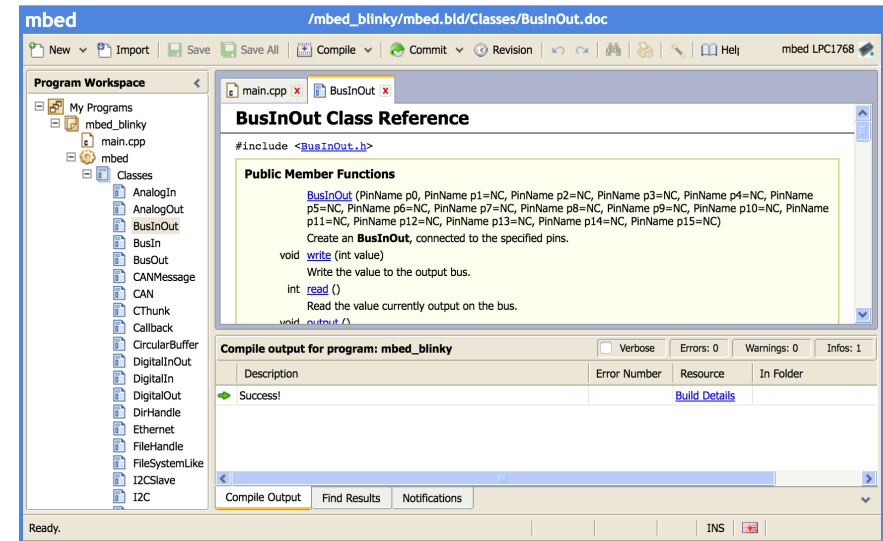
mbed

/mbed_blinky/mbed.bld/Classes/BusInOut.doc

New Import Save Save All Compile Commit Revision Help mbed LPC1768

Program Workspace

My Programs
mbed_blinky
main.cpp
mbed
Classes
AnalogIn
AnalogOut
BusInOut
BusIn
BusOut
CANMessage
CAN
CThunk
Callback
CircularBuffer
DigitalInOut
DigitalIn
DigitalOut
DirHandle
Ethernet
FileHandle
FileSystemLike
I2CSlave
I2C

main.cpp BusInOut

BusInOut Class Reference

#include <BusInOut.h>

Public Member Functions

BusInOut (PinName p0, PinName p1=NC, PinName p2=NC, PinName p3=NC, PinName p4=NC, PinName p5=NC, PinName p6=NC, PinName p7=NC, PinName p8=NC, PinName p9=NC, PinName p10=NC, PinName p11=NC, PinName p12=NC, PinName p13=NC, PinName p14=NC, PinName p15=NC)

Create an BusInOut, connected to the specified pins.

void write (int value)

Write the value to the output bus.

int read ()

Read the value currently output on the bus.

void output ()

Compile output for program: mbed_blinky

Verbose Errors: 0 Warnings: 0 Infos: 1

| Description | Error Number | Resource | In Folder |
|---|---|---|---|
| Success! | | Build Details | |

Compile Output Find Results Notifications

Ready. INS